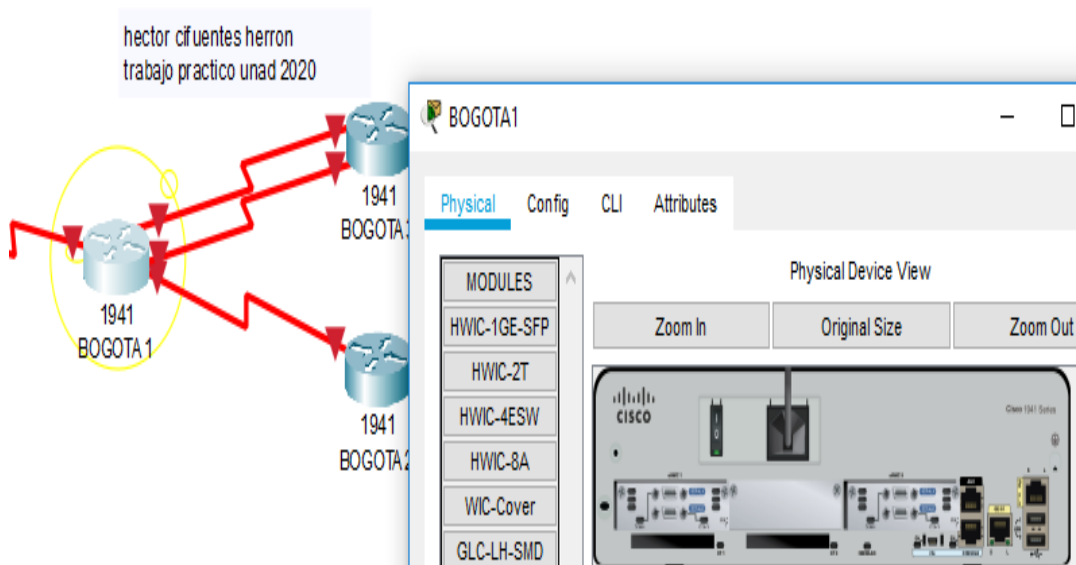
hector cifuentes herron
trabajo practico unad 2020

1941
BOGOTA 1

1941
BOGOTA 3

1941
BOGOTA 2

BOGOTA1

Physical Config CLI Attributes

MODULES
HWIC-1GE-SFP
HWIC-2T
HWIC-4ESW
HWIC-8A
WIC-Cover
GLC-LH-SMD

Physical Device View

Zoom In
Original Size
Zoom Out

CISCO
Cisco 1941 Series